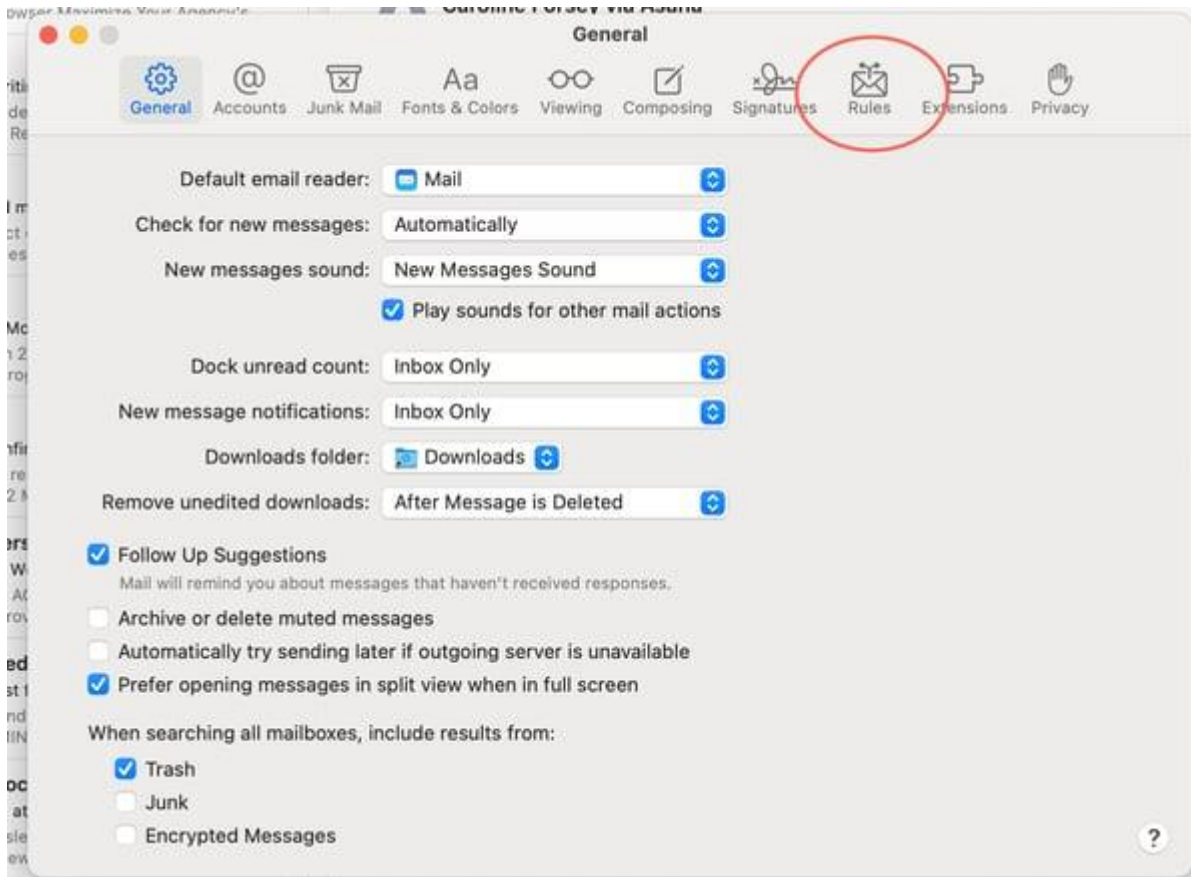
General

General Accounts Junk Mail Fonts & Colors Viewing Composing Signatures Rules Extensions Privacy

Default email reader: Mail

Check for new messages: Automatically

New messages sound: New Messages Sound

Play sounds for other mail actions

Dock unread count: Inbox Only

New message notifications: Inbox Only

Downloads folder: Downloads

Remove unedited downloads: After Message is Deleted

Follow Up Suggestions

Mail will remind you about messages that haven't received responses.

Archive or delete muted messages

Automatically try sending later if outgoing server is unavailable

Prefer opening messages in split view when in full screen

When searching all mailboxes, include results from:

Trash

Junk

Encrypted Messages

?